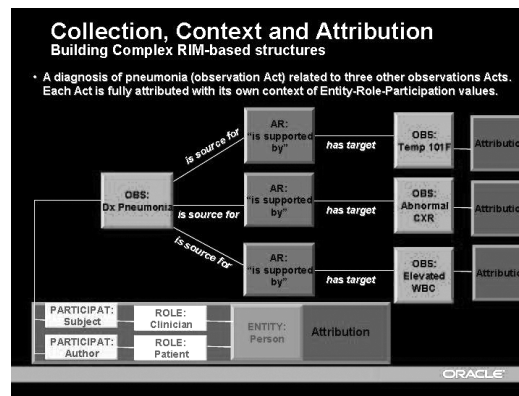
Collection, Context and Attribution
Building Complex RIM-based structures

• A diagnosis of pneumonia (observation Act) related to three other observations Acts. Each Act is fully attributed with its own context of Entity-Role-Participation values.

OBS: Dx Pneumonia

is source for

is source for

is source for

AR: "is supported by"

AR: "is supported by"

AR: "is supported by"

has target

has target

has target

OBS: Temp 101F

OBS: Abnormal CXR

OBS: Elevated WBC

Attributio

Attributio

Attributio

PARTICIPAT: Subject

ROLE: Clinician

PARTICIPAT: Author

ROLE: Patient

ENTITY: Person

Attribution

ORACLE